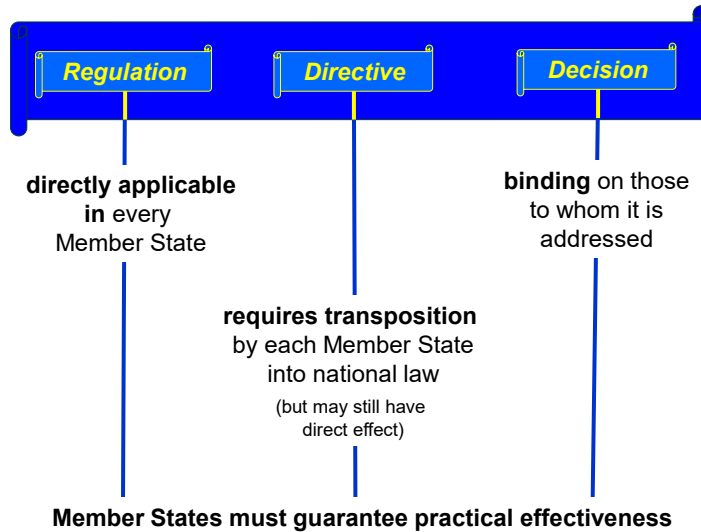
Regulation

Directive

Decision

directly applicable in every Member State

binding on those to whom it is addressed

requires transposition by each Member State into national law

(but may still have direct effect)

Member States must guarantee practical effectiveness